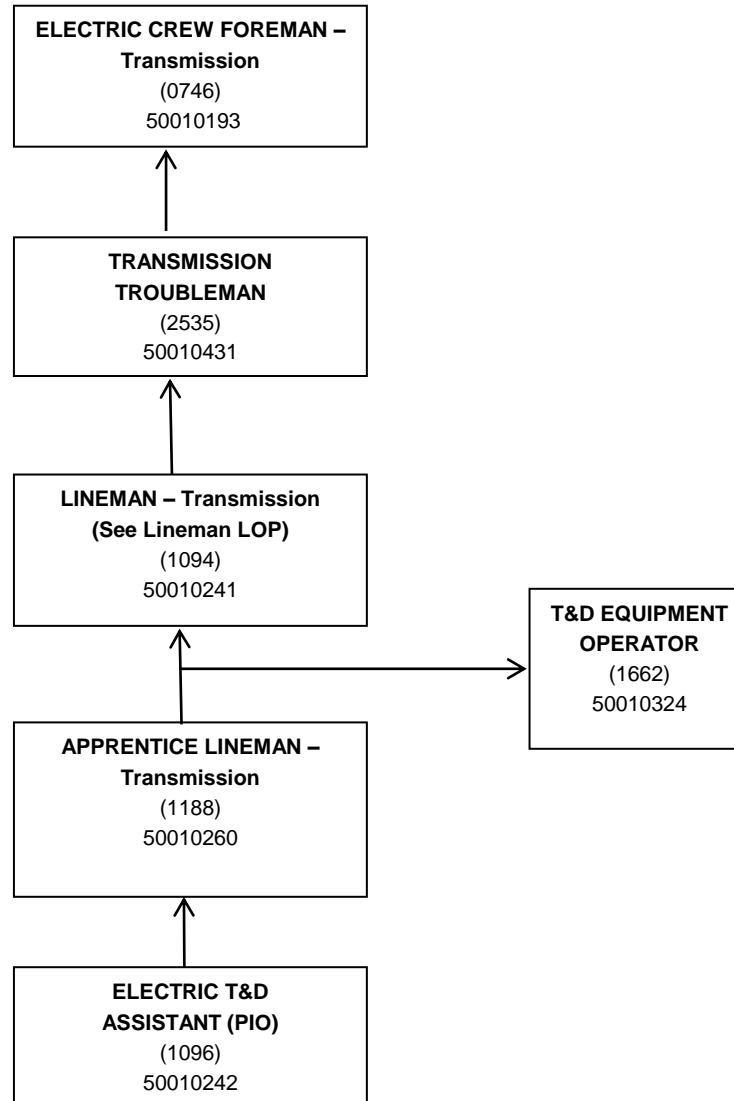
ELECTRIC CREW FOREMAN – Transmission
(0746)
50010193

TRANSMISSION TROUBLEMAN
(2535)
50010431

LINEMAN – Transmission
(See Lineman LOP)
(1094)
50010241

T&D EQUIPMENT OPERATOR
(1662)
50010324

APPRENTICE LINEMAN – Transmission
(1188)
50010260

ELECTRIC T&D ASSISTANT (PIO)
(1096)
50010242